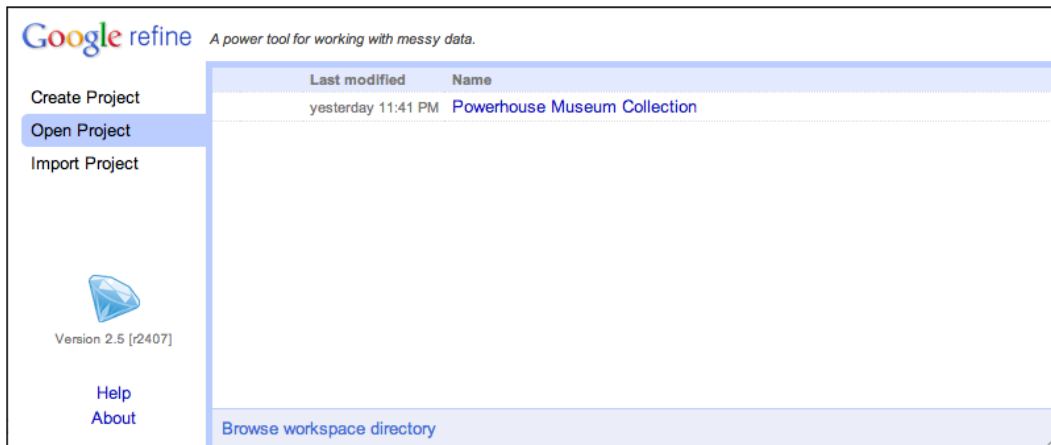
Google refine A power tool for working with messy data.

Create Project
Open Project
Import Project

Version 2.5 [r2407]

Help
About

| Last modified | Name |
|---|---|
| yesterday 11:41 PM | Powerhouse Museum Collection |

Browse workspace directory